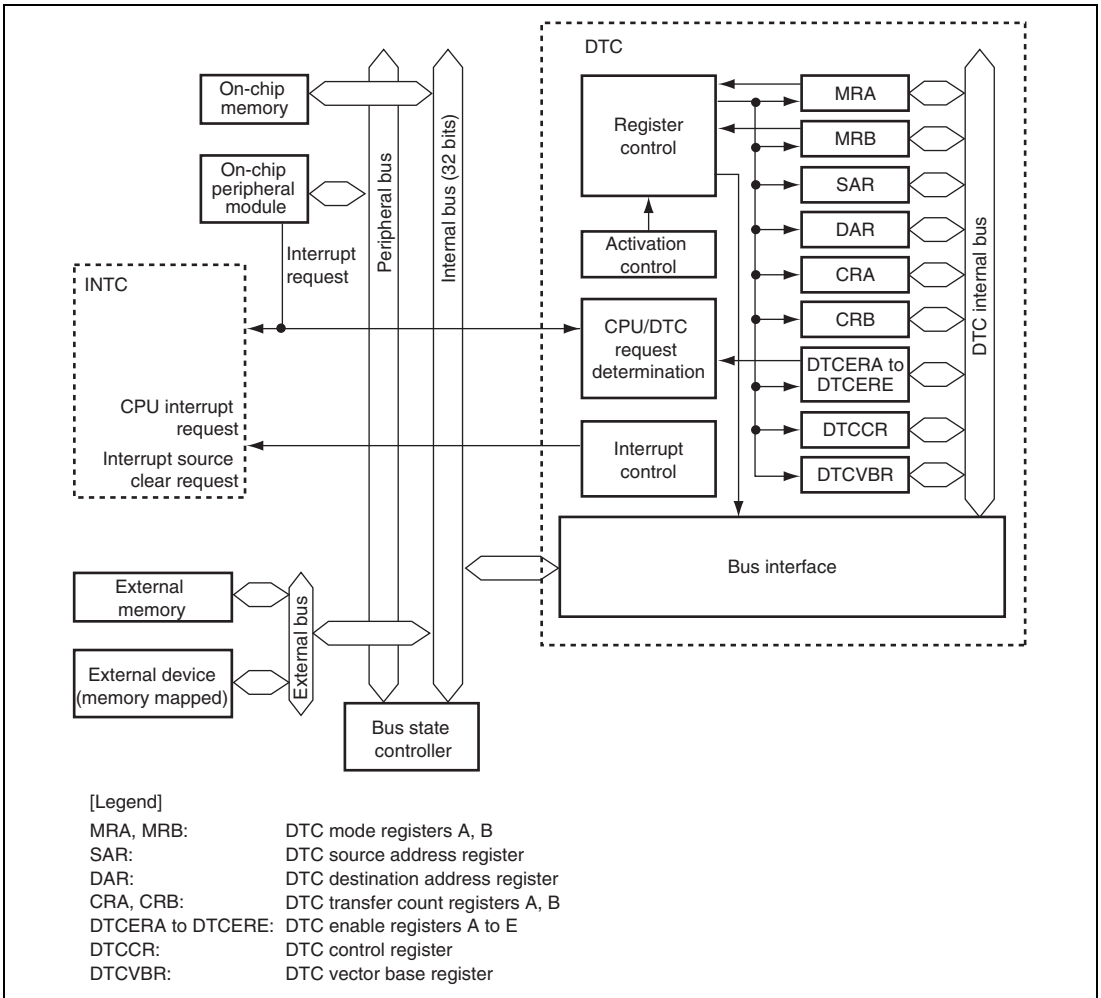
DTC

On-chip memory

On-chip peripheral module

Interrupt request

INTC

CPU interrupt request

Interrupt source clear request

Peripheral bus

Internal bus (32 bits)

Register control

Activation control

CPU/DTC request determination

Interrupt control

MRA

MRB

SAR

DAR

CRA

CRB

DTCERA to DTCERE

DTCCR

DTCVBR

DTC internal bus

Bus interface

External memory

External device (memory mapped)

External bus

Bus state controller

[Legend]

| | |
|---|---|
| MRA, MRB: | DTC mode registers A, B |
| SAR: | DTC source address register |
| DAR: | DTC destination address register |
| CRA, CRB: | DTC transfer count registers A, B |
| DTCERA to DTCERE: | DTC enable registers A to E |
| DTCCR: | DTC control register |
| DTCVBR: | DTC vector base register |